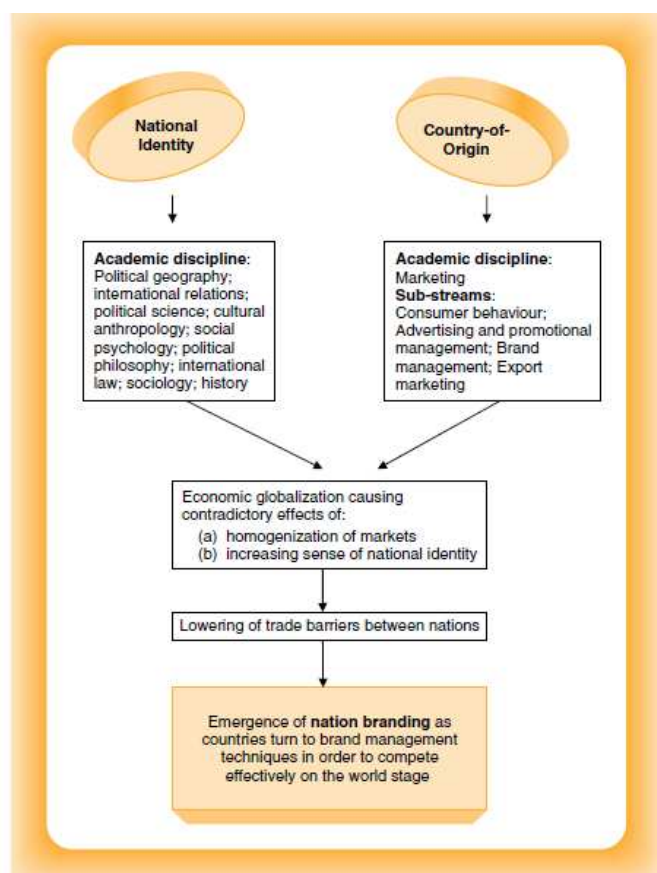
National Identity

Country-of-Origin

Academic discipline: Political geography; international relations; political science; cultural anthropology; social psychology; political philosophy; international law; sociology; history

Academic discipline: Marketing
Sub-streams: Consumer behaviour; Advertising and promotional management; Brand management; Export marketing

Economic globalization causing contradictory effects of:
(a) homogenization of markets
(b) increasing sense of national identity

Lowering of trade barriers between nations

Emergence of nation branding as countries turn to brand management techniques in order to compete effectively on the world stage